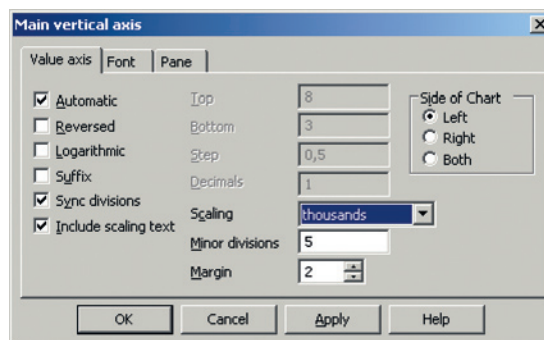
Main vertical axis

Value axis | Font | Pane

Automatic
Reversed
Logarithmic
Suffix
Sync divisions
Include scaling text

Top 8
Bottom 3
Step 0,5
Decimals 1
Scaling thousands
Minor divisions 5
Margin 2

Side of Chart
Left
Right
Both

OK | Cancel | Apply | Help